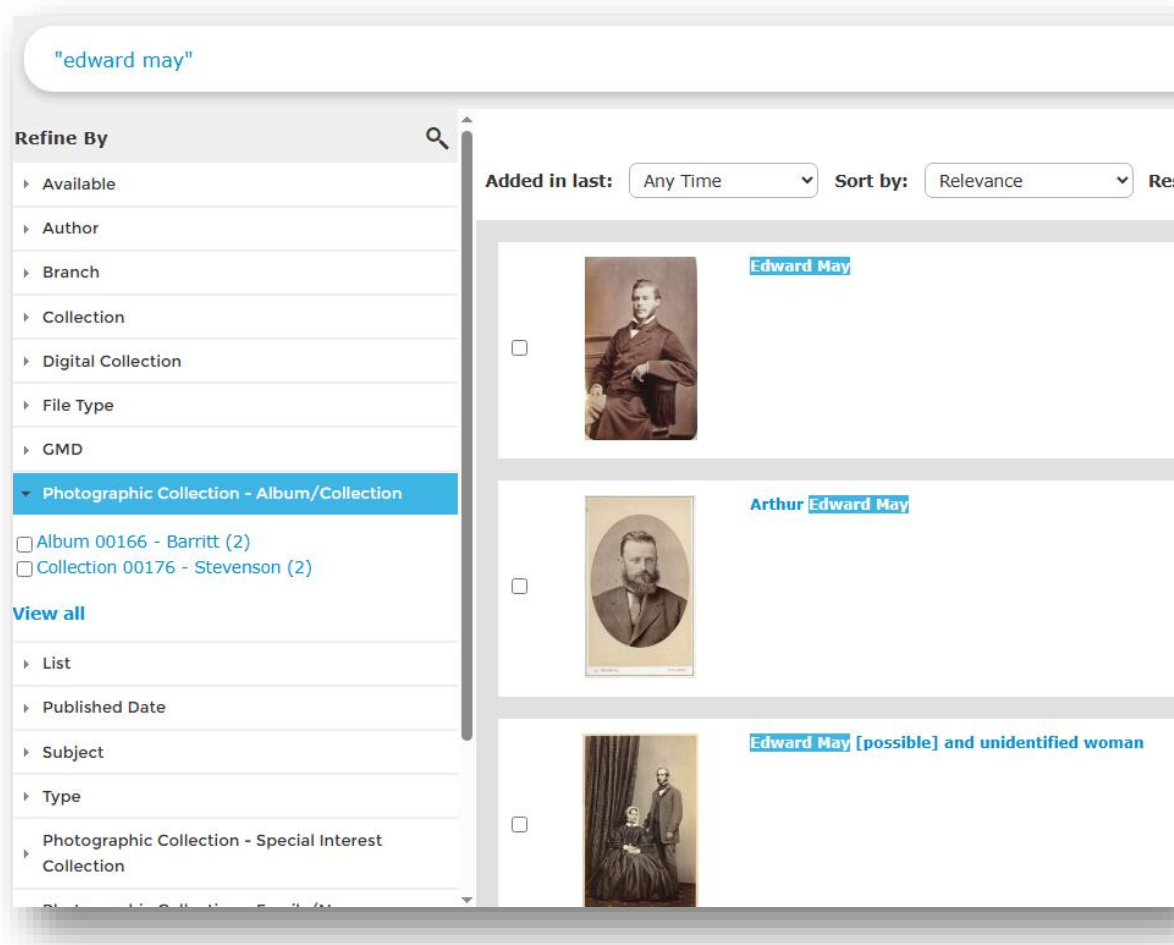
"edward may"

Refine By

Available

Author

Branch

Collection

Digital Collection

File Type

GMD

Photographic Collection - Album/Collection

Album 00166 - Barritt (2)
Collection 00176 - Stevenson (2)

View all

List

Published Date

Subject

Type

Photographic Collection - Special Interest Collection

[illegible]

Added in last: Any Time Sort by: Relevance Re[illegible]

Edward May

Arthur Edward May

Edward May [possible] and unidentified woman